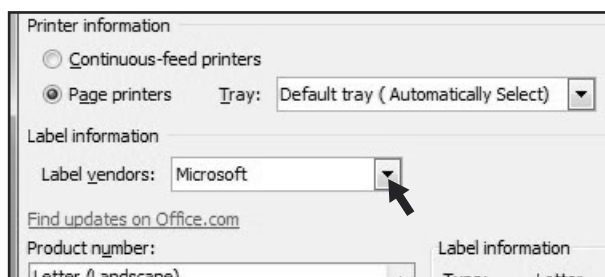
Printer information

Continuous-feed printers

Page printers Tray: Default tray ( Automatically Select)

Label information

Label vendors: Microsoft

Find updates on Office.com

Product number:

Label information

Letter (Landscape)

Type: Letter